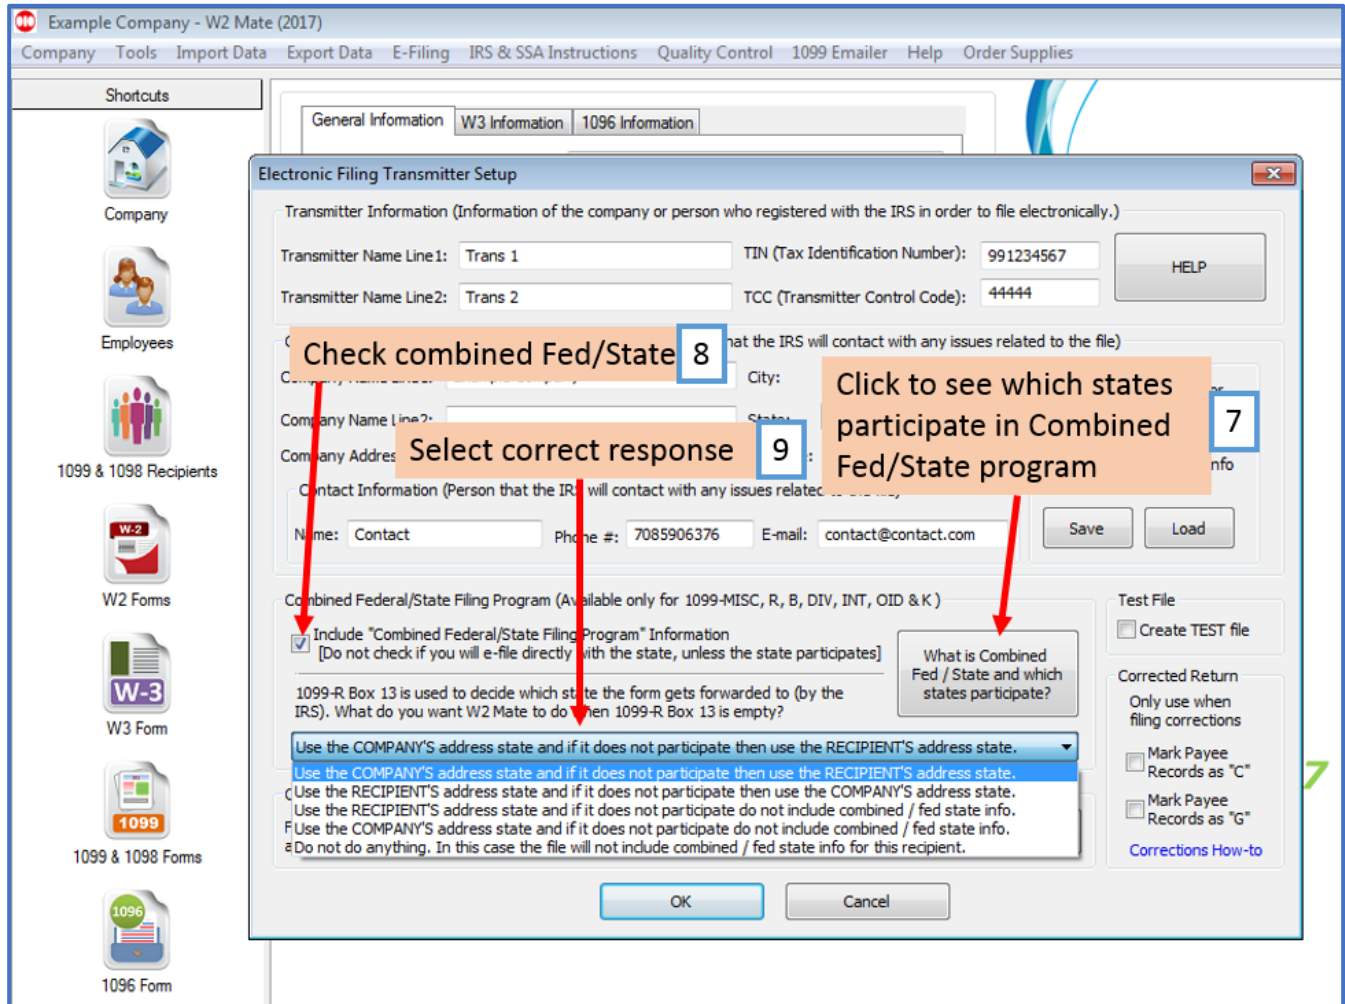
Example Company - W2 Mate (2017)

Company Tools Import Data Export Data E-Filing IRS & SSA Instructions Quality Control 1099 Emailer Help Order Supplies

Shortcuts

Company

Employees

1099 & 1098 Recipients

W-2

W2 Forms

W-3

W3 Form

1099

1099 & 1098 Forms

1096

1096 Form

General Information W3 Information 1096 Information

Electronic Filing Transmitter Setup

Transmitter Information (Information of the company or person who registered with the IRS in order to file electronically.)

Transmitter Name Line1: Trans 1

TIN (Tax Identification Number): 991234567

HELP

Transmitter Name Line2: Trans 2

TCC (Transmitter Control Code): 44444

Check combined Fed/State 8

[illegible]hat the IRS will contact with any issues related to the file)

Co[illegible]

City:

Click to see which states participate in Combined Fed/State program 7

Company Name Line2:

State:

Company Addres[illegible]

Select correct response 9

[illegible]nfo

C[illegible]ntact Information (Person that the IR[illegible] will contact with any issues related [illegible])

N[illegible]me: Contact

Pho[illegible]e #: 7085906376

E-mail: contact@contact.com

Save

Load

Co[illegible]bined Federal/State Filing Program (Av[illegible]ilable only for 1099-MISC, R, B, DIV, INT, OID & K )

Include "Combined Federal/State Filing Program" Information
[Do not check if you will e-file directly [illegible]ith the state, unless the state participates]

What is Combined Fed / State and which states participate?

1099-R Box 13 is used to decide which st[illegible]te the form gets forwarded to (by the IRS). What do you want W2 Mate to do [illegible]hen 1099-R Box 13 is empty?

Use the COMPANY'S address state and if it does not participate then use the RECIPIENT'S address state.

Use the COMPANY'S address state and if it does not participate then use the RECIPIENT'S address state.
Use the RECIPIENT'S address state and if it does not participate then use the COMPANY'S address state.
Use the RECIPIENT'S address state and if it does not participate do not include combined / fed state info.
Use the COMPANY'S address state and if it does not participate do not include combined / fed state info.
Do not do anything. In this case the file will not include combined / fed state info for this recipient.

Test File

Create TEST file

Corrected Return

Only use when filing corrections

Mark Payee Records as "C"

Mark Payee Records as "G"

Corrections How-to

OK

Cancel